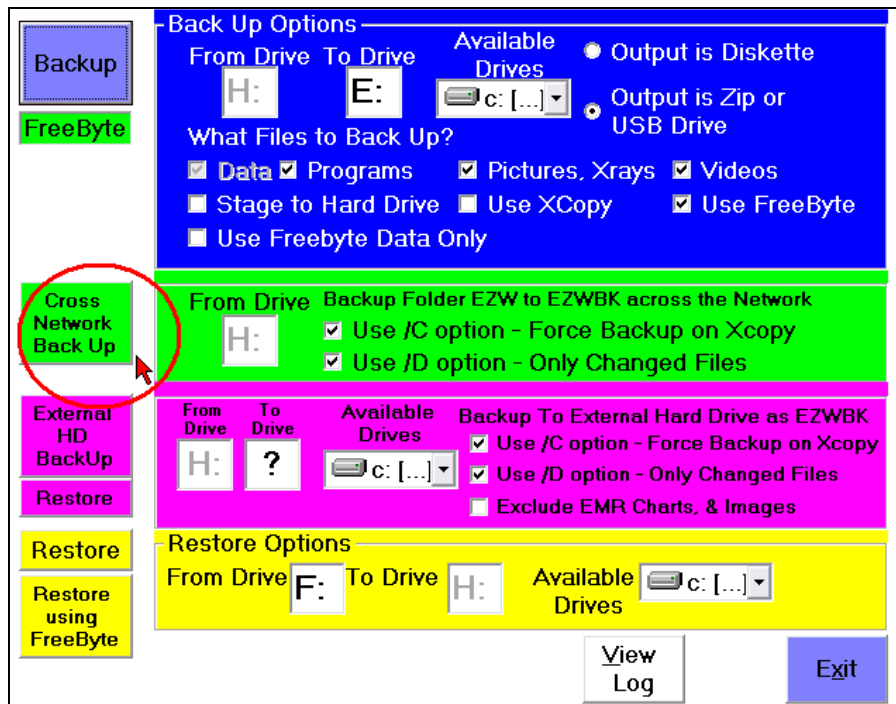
Backup

FreeByte

Back Up Options

From Drive To Drive Available Drives

H: E: c: [...]

Output is Diskette

Output is Zip or USB Drive

What Files to Back Up?

Data Programs Pictures, Xrays Videos

Stage to Hard Drive Use XCopy Use FreeByte

Use Freebyte Data Only

Cross Network Back Up

From Drive Backup Folder EZW to EZWBK across the Network

H:

Use /C option - Force Backup on Xcopy

Use /D option - Only Changed Files

External HD BackUp

Restore

From Drive To Drive Available Drives

H: ? c: [...]

Backup To External Hard Drive as EZWBK

Use /C option - Force Backup on Xcopy

Use /D option - Only Changed Files

Exclude EMR Charts, & Images

Restore

Restore using FreeByte

Restore Options

From Drive F: To Drive H: Available Drives c: [...]

View Log

Exit